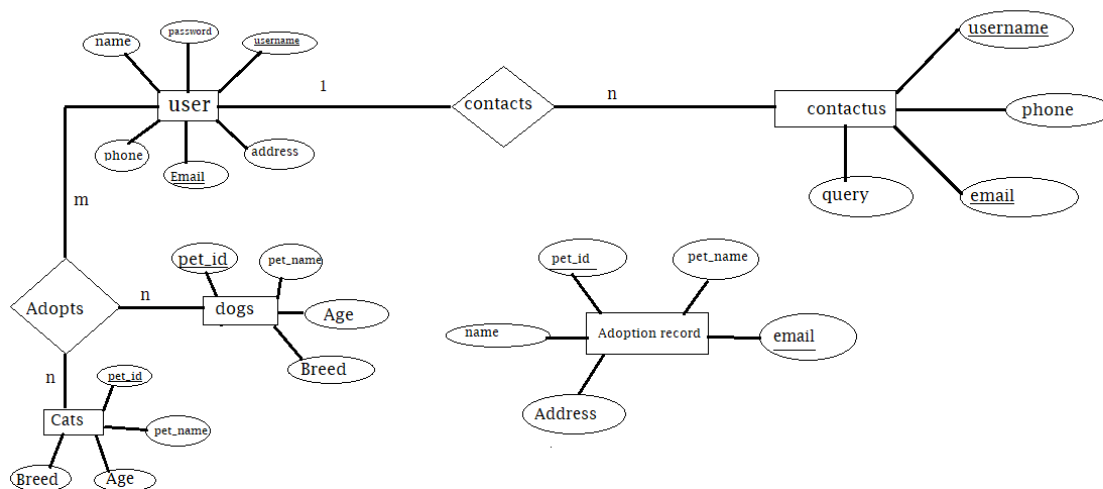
name
password
username
user
1
contacts
n
contactus
username
phone
query
email
phone
Email
address
m
pet_id
pet_name
Adopts
n
dogs
Age
Breed
pet_id
pet_name
name
Adoption record
email
Address
n
pet_id
Cats
pet_name
Breed
Age